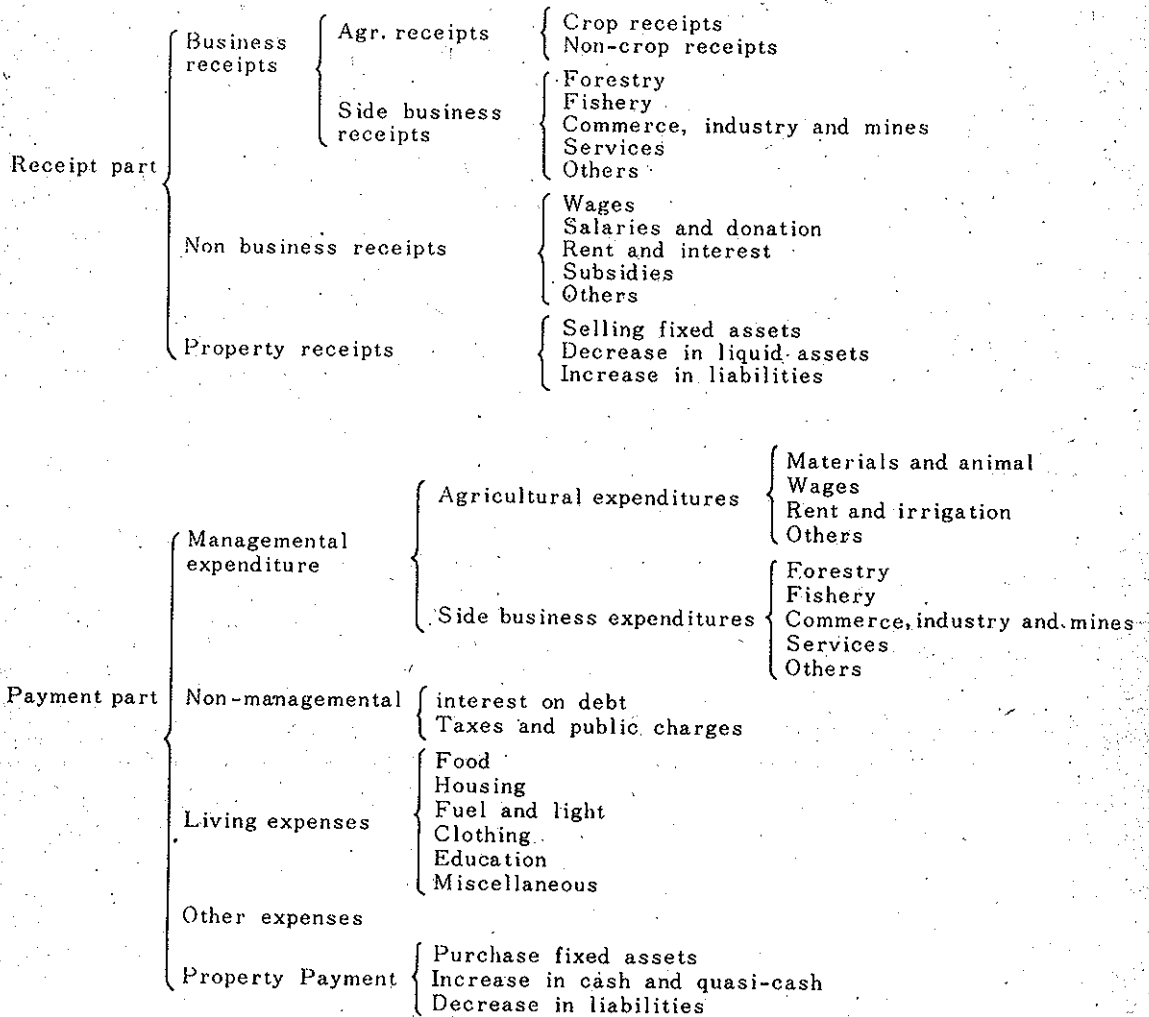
Receipt part
Business receipts
Agr. receipts
Crop receipts
Non-crop receipts
Side business receipts
Forestry
Fishery
Commerce, industry and mines
Services
Others
Non business receipts
Wages
Salaries and donation
Rent and interest
Subsidies
Others
Property receipts
Selling fixed assets
Decrease in liquid assets
Increase in liabilities

Payment part
Managemental expenditure
Agricultural expenditures
Materials and animal
Wages
Rent and irrigation
Others
Side business expenditures
Forestry
Fishery
Commerce, industry and mines
Services
Others
Non-managemental
interest on debt
Taxes and public charges
Living expenses
Food
Housing
Fuel and light
Clothing
Education
Miscellaneous
Other expenses
Property Payment
Purchase fixed assets
Increase in cash and quasi-cash
Decrease in liabilities